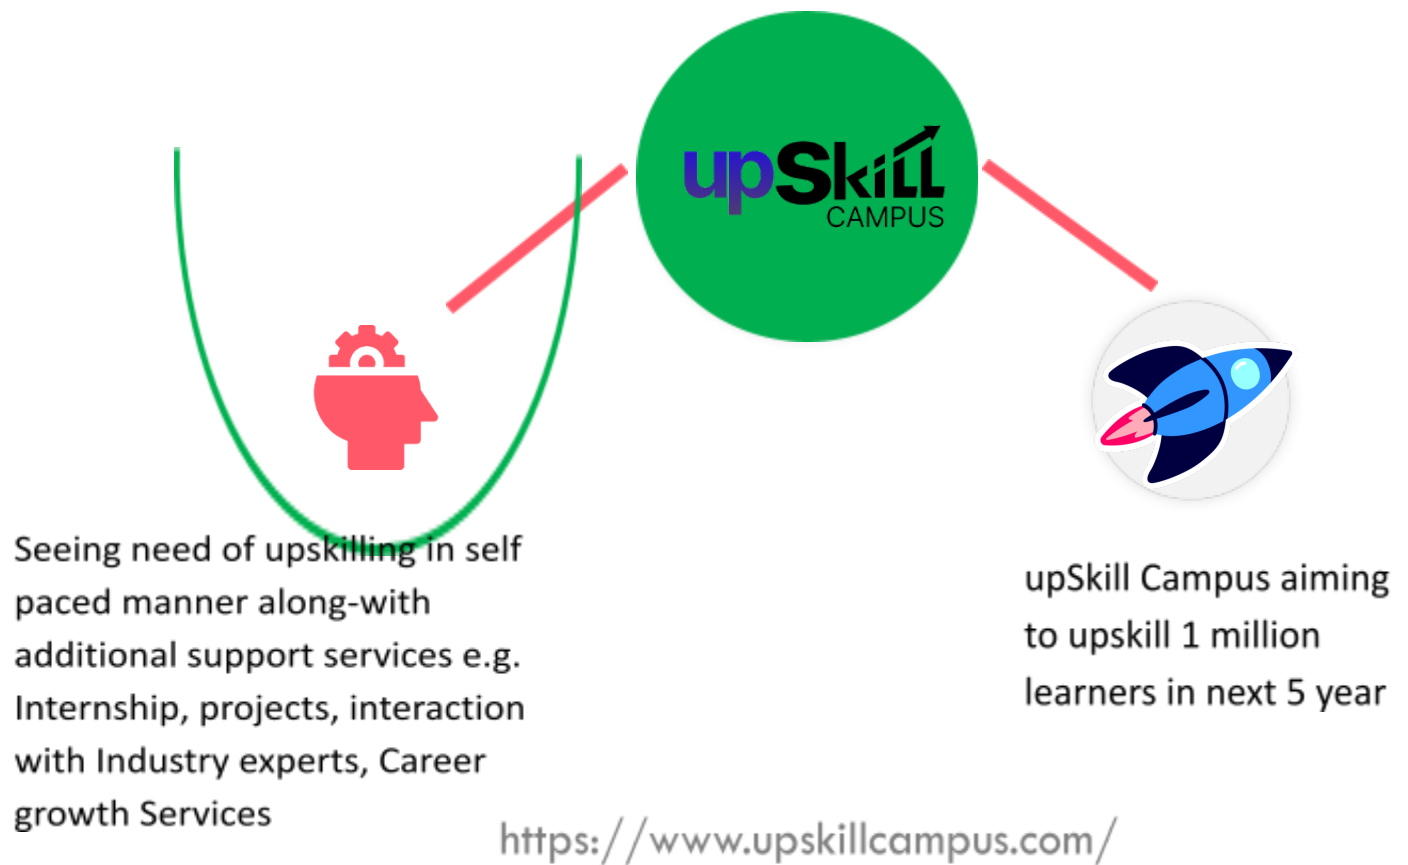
upSkill CAMPUS

Seeing need of upskilling in self paced manner along-with additional support services e.g. Internship, projects, interaction with Industry experts, Career growth Services

upSkill Campus aiming to upskill 1 million learners in next 5 year

https://www.upskillcampus.com/